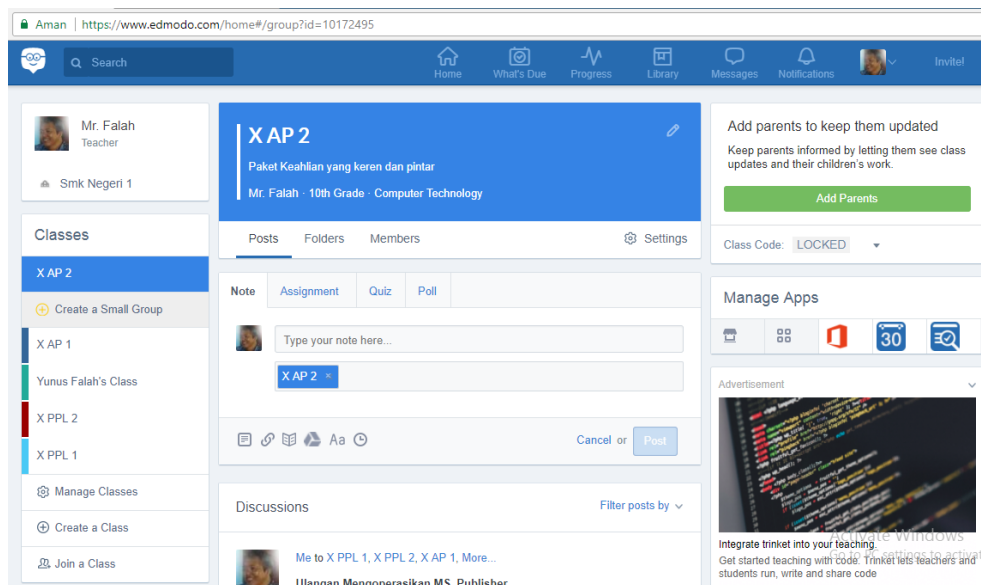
Aman | https://www.edmodo.com/home#/group?id=10172495

Search

Home What's Due Progress Library Messages Notifications Invite!

Mr. Falah
Teacher

Smk Negeri 1

Classes

X AP 2

Create a Small Group

X AP 1

Yunus Falah's Class

X PPL 2

X PPL 1

Manage Classes

Create a Class

Join a Class

X AP 2

Paket Keahlian yang keren dan pintar

Mr. Falah · 10th Grade · Computer Technology

Posts Folders Members Settings

Note Assignment Quiz Poll

Type your note here...

X AP 2 ×

Aa

Cancel or Post

Discussions

Filter posts by

Me to X PPL 1, X PPL 2, X AP 1, More...

Ulangan Mengoperasikan MS. Publisher

Add parents to keep them updated

Keep parents informed by letting them see class updates and their children's work.

Add Parents

Class Code: LOCKED

Manage Apps

30

Advertisement

Integrate trinket into your teaching.

Get started teaching with code. Trinket lets teachers and students run, write and share code

Activate Windows
Go to PC settings to activat